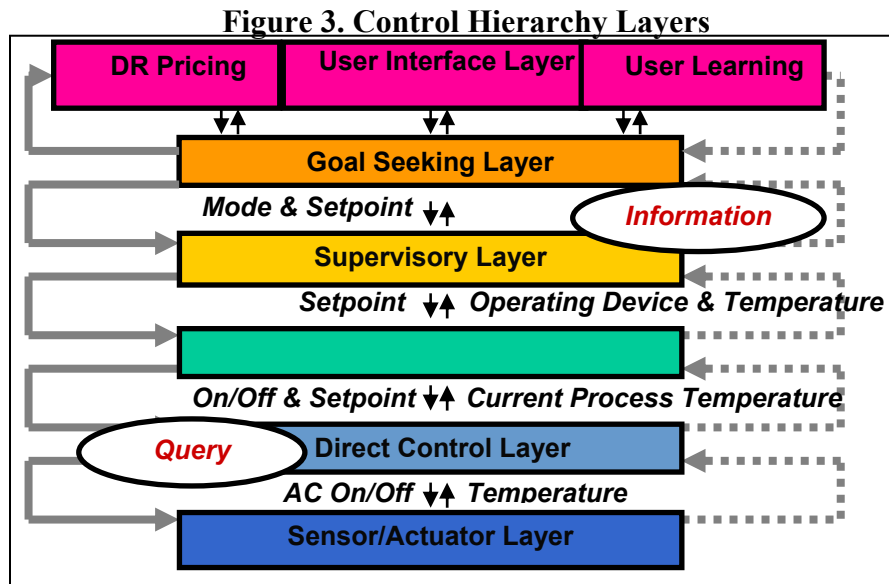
Figure 3. Control Hierarchy Layers

DR Pricing

User Interface Layer

User Learning

Goal Seeking Layer

Mode & Setpoint

Information

Supervisory Layer

Setpoint

Operating Device & Temperature

On/Off & Setpoint

Current Process Temperature

Query

Direct Control Layer

AC On/Off

Temperature

Sensor/Actuator Layer